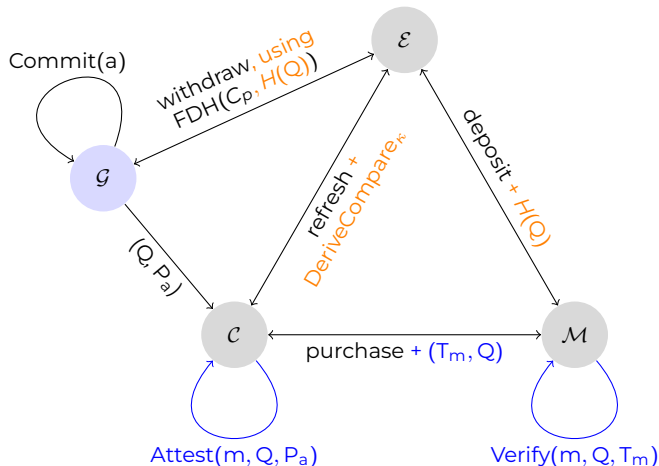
Commit(a)

$\mathcal{E}$

withdraw, using FDH($C_p$, $H(Q)$)

$\mathcal{G}$

deposit + H(Q)

refresh + DeriveCompare$_\kappa$

(Q, $P_a$)

$\mathcal{C}$

purchase + ($T_m$, Q)

$\mathcal{M}$

Attest(m, Q, $P_a$)

Verify(m, Q, $T_m$)